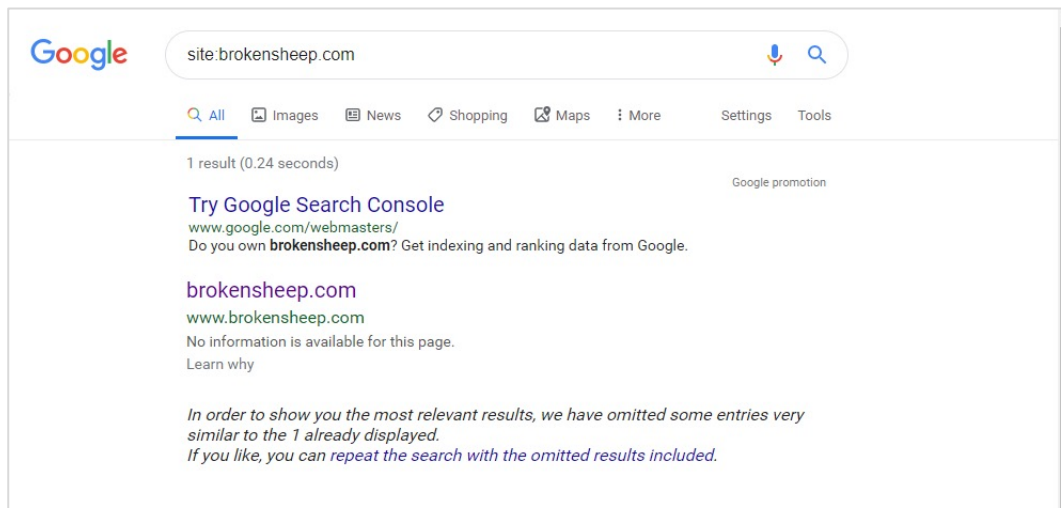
Google

site:brokensheep.com

All Images News Shopping Maps More Settings Tools

1 result (0.24 seconds)

Google promotion

Try Google Search Console
www.google.com/webmasters/
Do you own **brokensheep.com**? Get indexing and ranking data from Google.

brokensheep.com
www.brokensheep.com
No information is available for this page.
Learn why

*In order to show you the most relevant results, we have omitted some entries very similar to the 1 already displayed.*
*If you like, you can repeat the search with the omitted results included.*